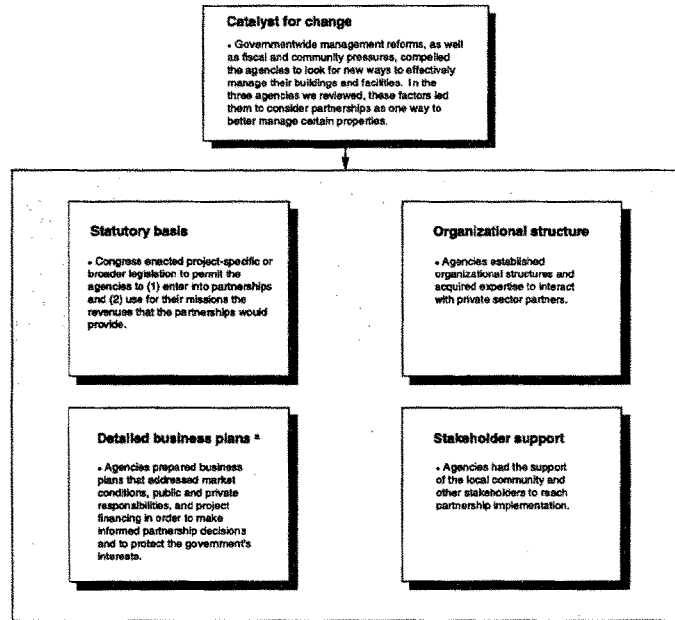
Catalyst for change

• Governmentwide management reforms, as well as fiscal and community pressures, compelled the agencies to look for new ways to effectively manage their buildings and facilities. In the three agencies we reviewed, these factors led them to consider partnerships as one way to better manage certain properties.

Statutory basis

• Congress enacted project-specific or broader legislation to permit the agencies to (1) enter into partnerships and (2) use for their missions the revenues that the partnerships would provide.

Organizational structure

• Agencies established organizational structures and acquired expertise to interact with private sector partners.

Detailed business plans $^a$

• Agencies prepared business plans that addressed market conditions, public and private responsibilities, and project financing in order to make informed partnership decisions and to protect the government's interests.

Stakeholder support

• Agencies had the support of the local community and other stakeholders to reach partnership implementation.